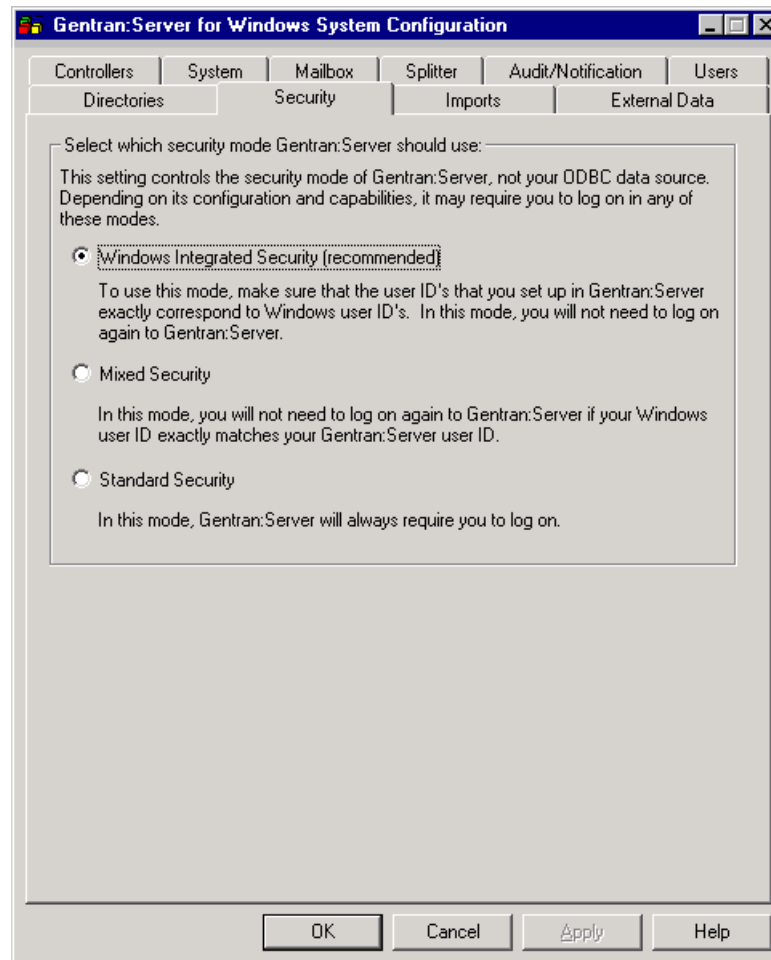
Gentran:Server for Windows System Configuration

Controllers | System | Mailbox | Splitter | Audit/Notification | Users
Directories | Security | Imports | External Data

Select which security mode Gentran:Server should use:

This setting controls the security mode of Gentran:Server, not your ODBC data source. Depending on its configuration and capabilities, it may require you to log on in any of these modes.

Windows Integrated Security (recommended)

To use this mode, make sure that the user ID's that you set up in Gentran:Server exactly correspond to Windows user ID's. In this mode, you will not need to log on again to Gentran:Server.

Mixed Security

In this mode, you will not need to log on again to Gentran:Server if your Windows user ID exactly matches your Gentran:Server user ID.

Standard Security

In this mode, Gentran:Server will always require you to log on.

OK | Cancel | Apply | Help